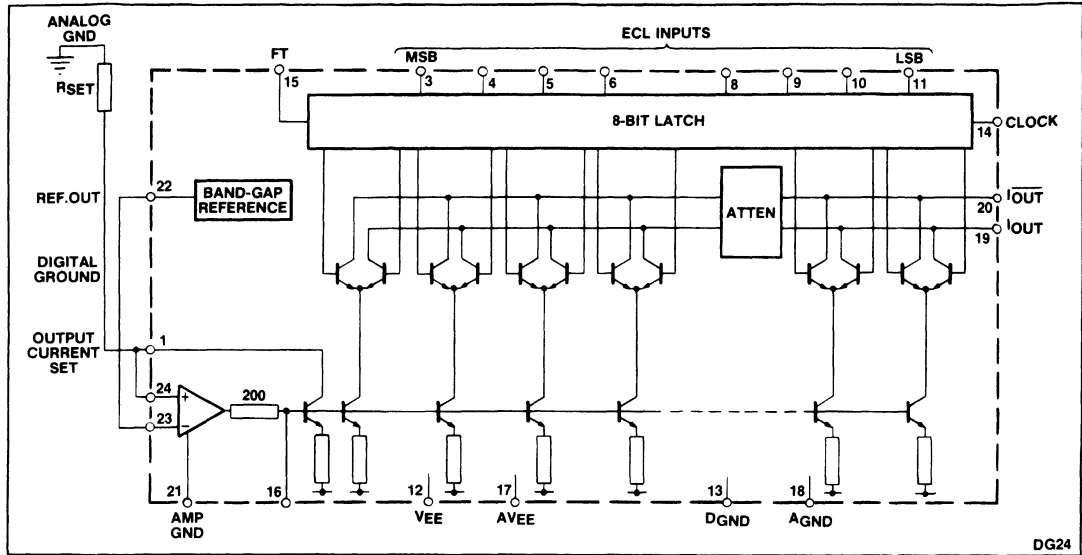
ANALOG GND

$R_{SET}$

REF.OUT

DIGITAL GROUND

OUTPUT CURRENT SET

FT

15

ECL INPUTS

MSB

3

4

5

6

8

9

10

LSB

11

8-BIT LATCH

14

CLOCK

22

BAND-GAP REFERENCE

ATTEN

20

$\overline{I_{OUT}}$

19

$I_{OUT}$

1

24

+

23

−

200

21

AMP GND

16

12

$V_{EE}$

17

$AV_{EE}$

13

$D_{GND}$

18

$A_{GND}$

DG24